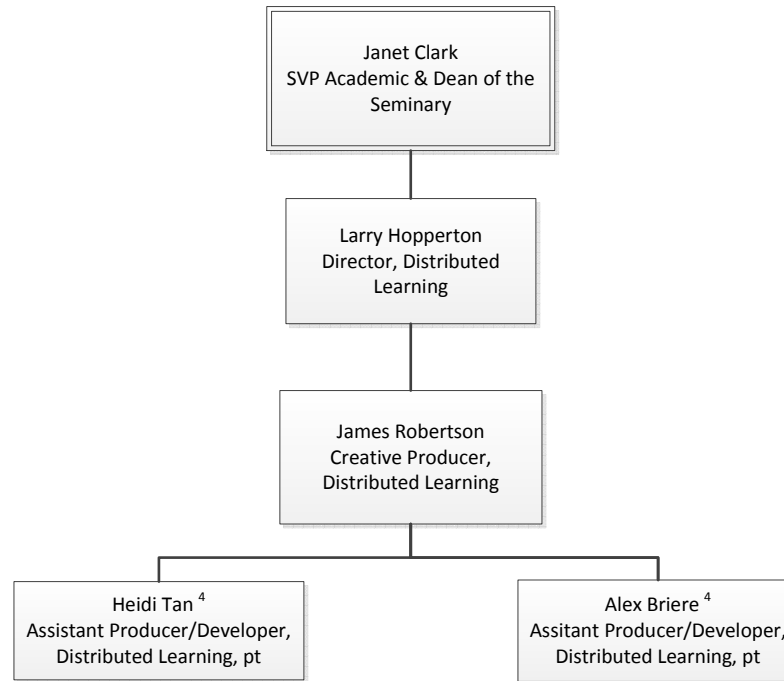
Janet Clark
SVP Academic & Dean of the Seminary

Larry Hopperton
Director, Distributed Learning

James Robertson
Creative Producer, Distributed Learning

Heidi Tan $^4$
Assistant Producer/Developer, Distributed Learning, pt

Alex Briere $^4$
Assitant Producer/Developer, Distributed Learning, pt